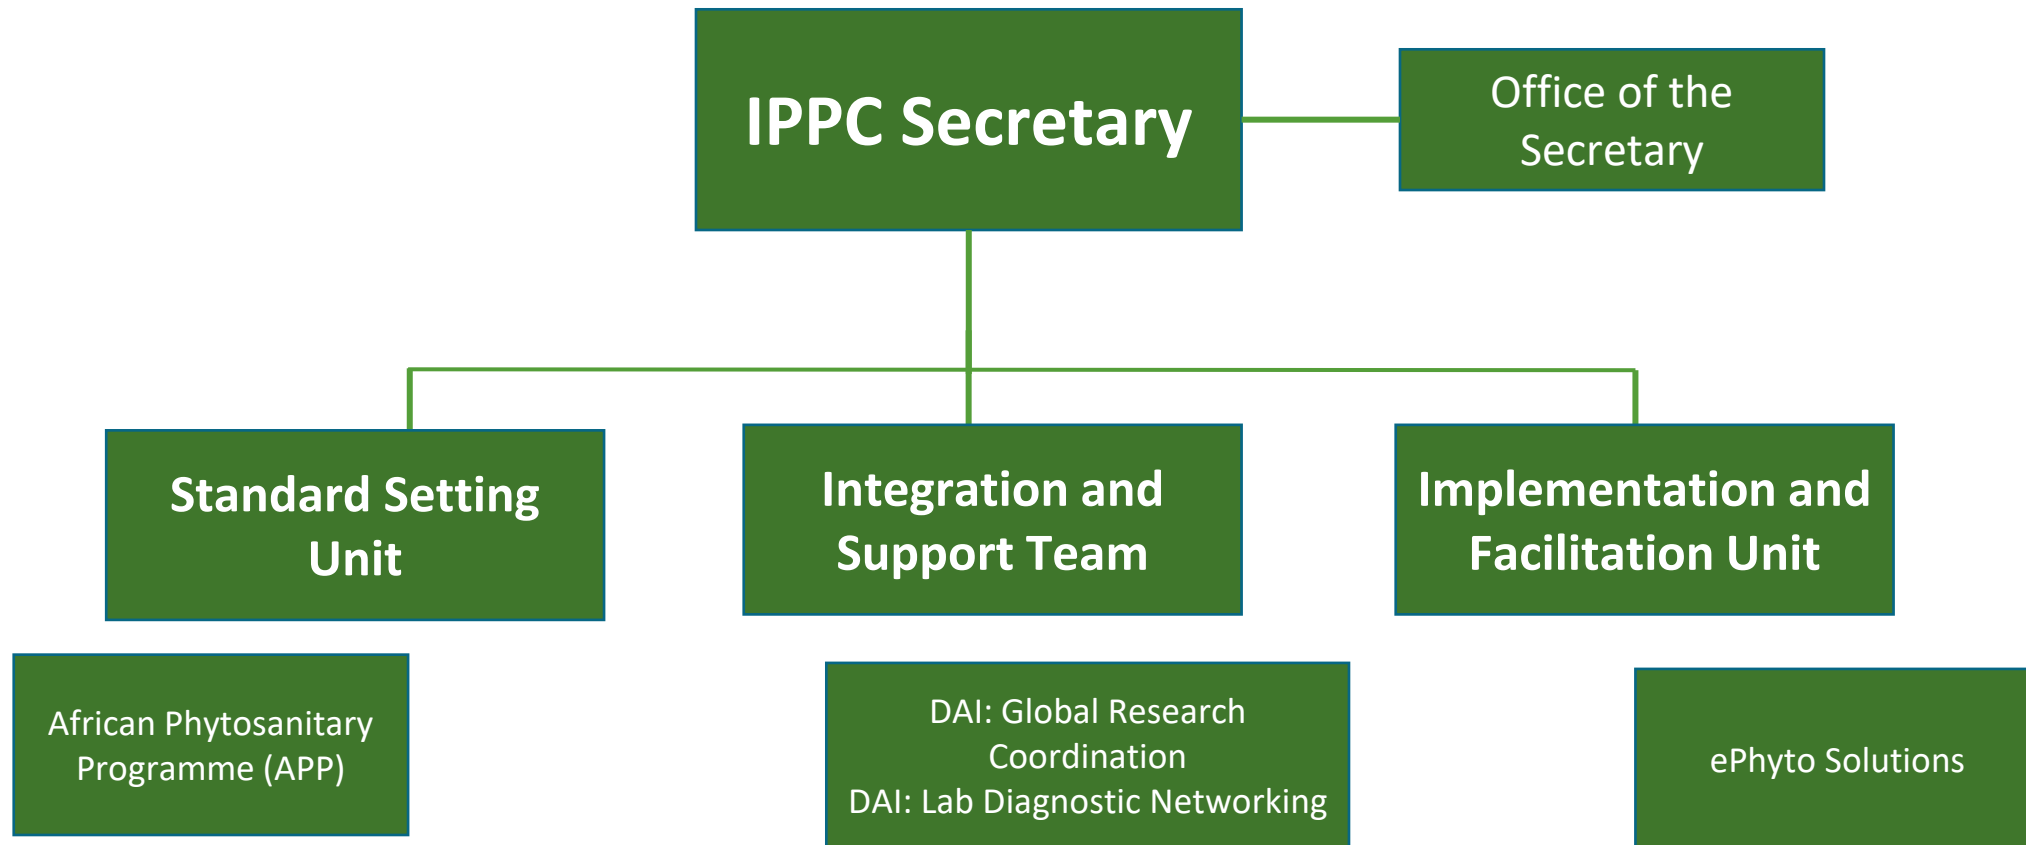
IPPC Secretary

Office of the Secretary

Standard Setting Unit

Integration and Support Team

Implementation and Facilitation Unit

African Phytosanitary Programme (APP)

DAI: Global Research Coordination
DAI: Lab Diagnostic Networking

ePhyto Solutions